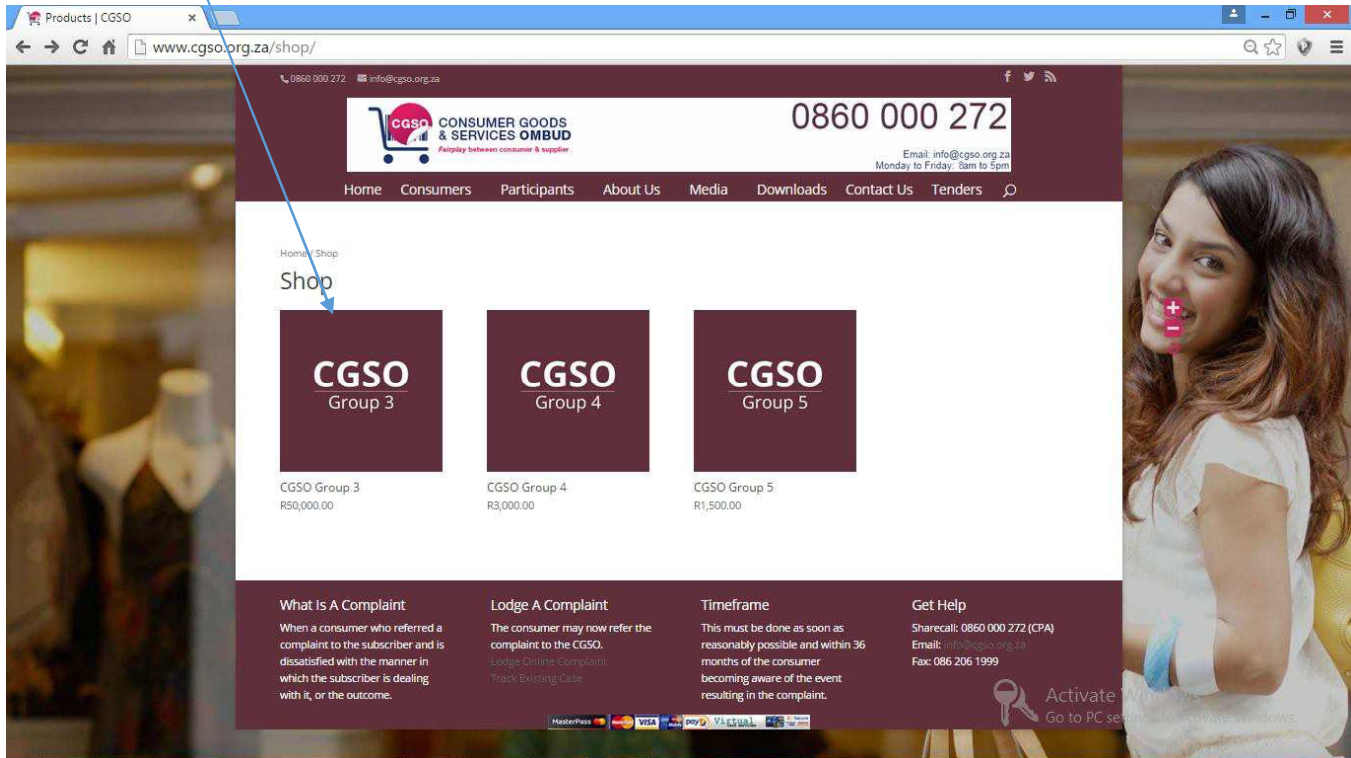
Products | CGSO ×

www.cgso.org.za/shop/

0860 000 272 info@cgso.org.za

CGSO CONSUMER GOODS & SERVICES OMBUD
Fairplay between consumer & supplier

0860 000 272
Email: info@cgso.org.za
Monday to Friday: 8am to 5pm

Home Consumers Participants About Us Media Downloads Contact Us Tenders

Home / Shop

Shop

CGSO
Group 3

CGSO
Group 4

CGSO
Group 5

CGSO Group 3
R50,000.00

CGSO Group 4
R3,000.00

CGSO Group 5
R1,500.00

What Is A Complaint
When a consumer who referred a complaint to the subscriber and is dissatisfied with the manner in which the subscriber is dealing with it, or the outcome.

Lodge A Complaint
The consumer may now refer the complaint to the CGSO.
Lodge Online Complaint
Track Existing Case

Timeframe
This must be done as soon as reasonably possible and within 36 months of the consumer becoming aware of the event resulting in the complaint.

Get Help
Sharecall: 0860 000 272 (CPA)
Email: info@cgso.org.za
Fax: 086 206 1999

MasterPass VISA Virtual

Activate Wi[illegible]
Go to PC se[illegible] Windows.